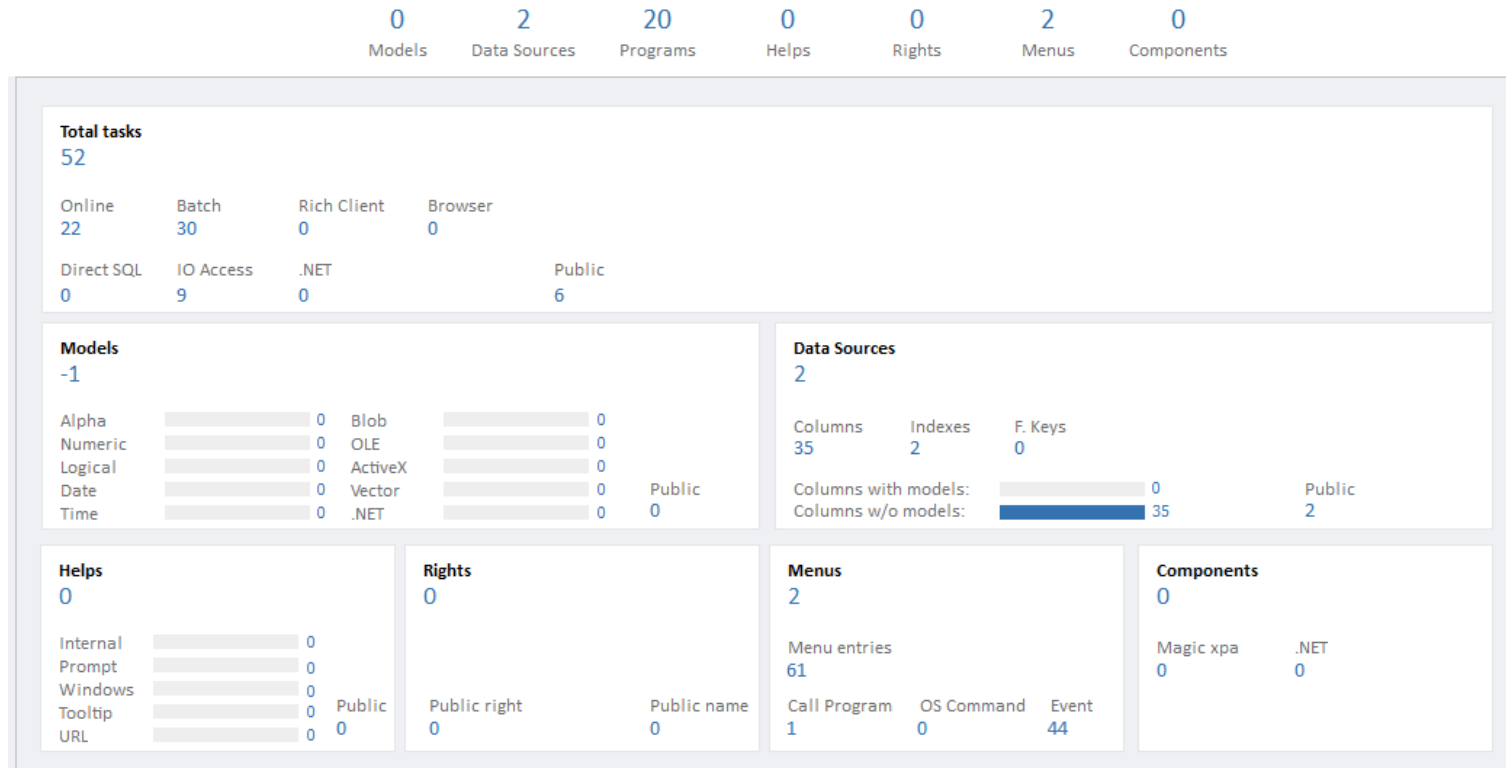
0
Models

2
Data Sources

20
Programs

0
Helps

0
Rights

2
Menus

0
Components

Total tasks
52

Online
22

Batch
30

Rich Client
0

Browser
0

Direct SQL
0

IO Access
9

.NET
0

Public
6

Models
-1

Alpha 0
Numeric 0
Logical 0
Date 0
Time 0

Blob 0
OLE 0
ActiveX 0
Vector 0
.NET 0

Public
0

Data Sources
2

Columns
35

Indexes
2

F. Keys
0

Columns with models: 0
Columns w/o models: 35

Public
2

Helps
0

Internal 0
Prompt 0
Windows 0
Tooltip 0
URL 0

Public
0

Rights
0

Public right
0

Public name
0

Menus
2

Menu entries
61

Call Program
1

OS Command
0

Event
44

Components
0

Magic xpa
0

.NET
0